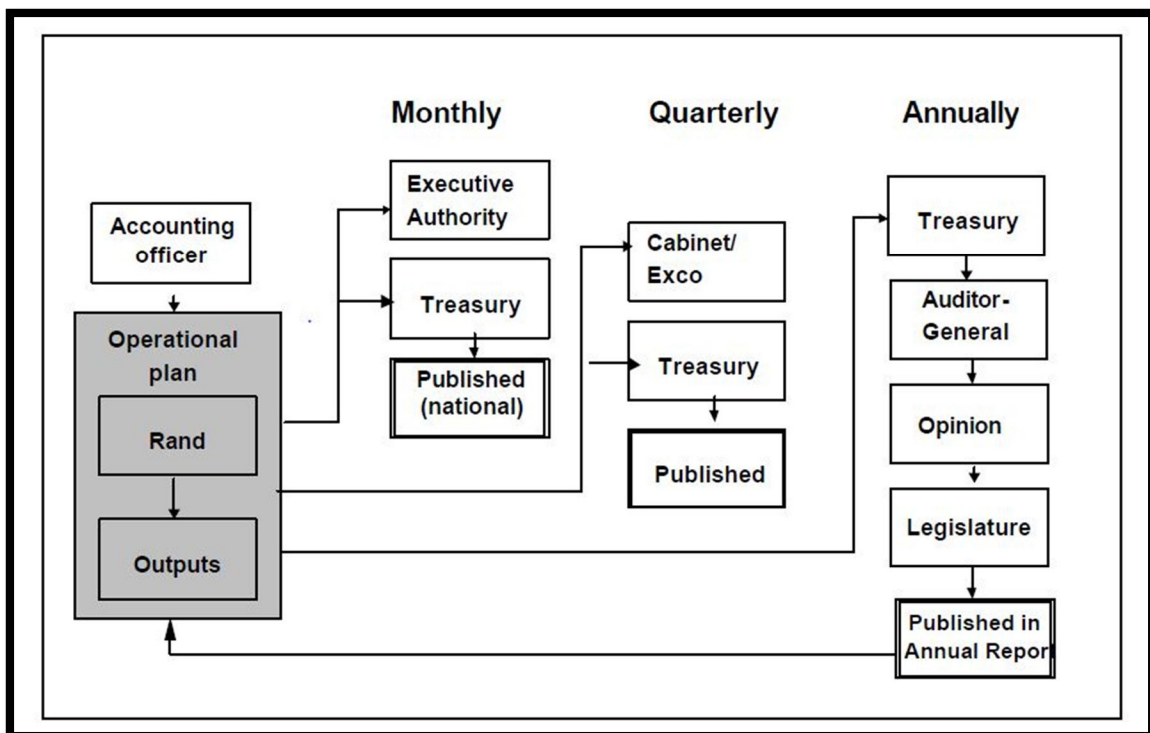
Monthly

Quarterly

Annually

Accounting officer

Operational plan

Rand

Outputs

Executive Authority

Treasury

Published (national)

Cabinet/ Exco

Treasury

Published

Treasury

Auditor-General

Opinion

Legislature

Published in Annual Report